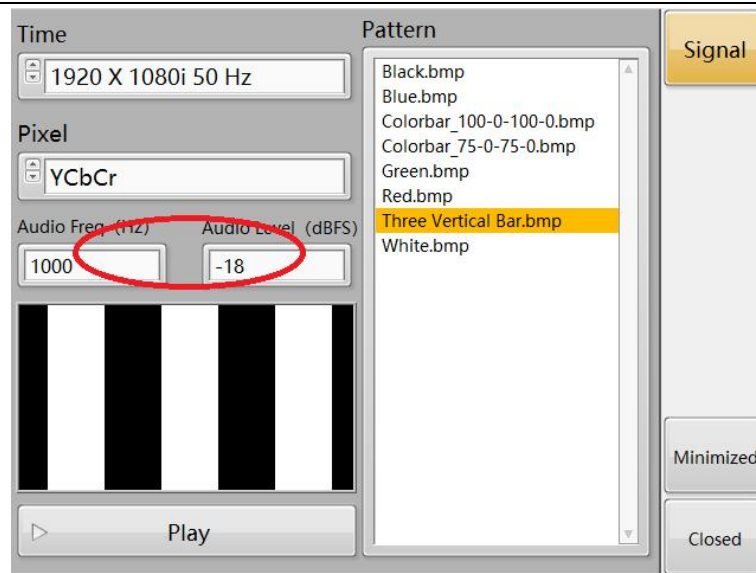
Time

1920 X 1080i 50 Hz

Pixel

YCbCr

Audio Freq (Hz)

1000

Audio Level (dBFS)

-18

Play

Pattern

Black.bmp
Blue.bmp
Colorbar_100-0-100-0.bmp
Colorbar_75-0-75-0.bmp
Green.bmp
Red.bmp
Three Vertical Bar.bmp
White.bmp

Signal

Minimized

Closed